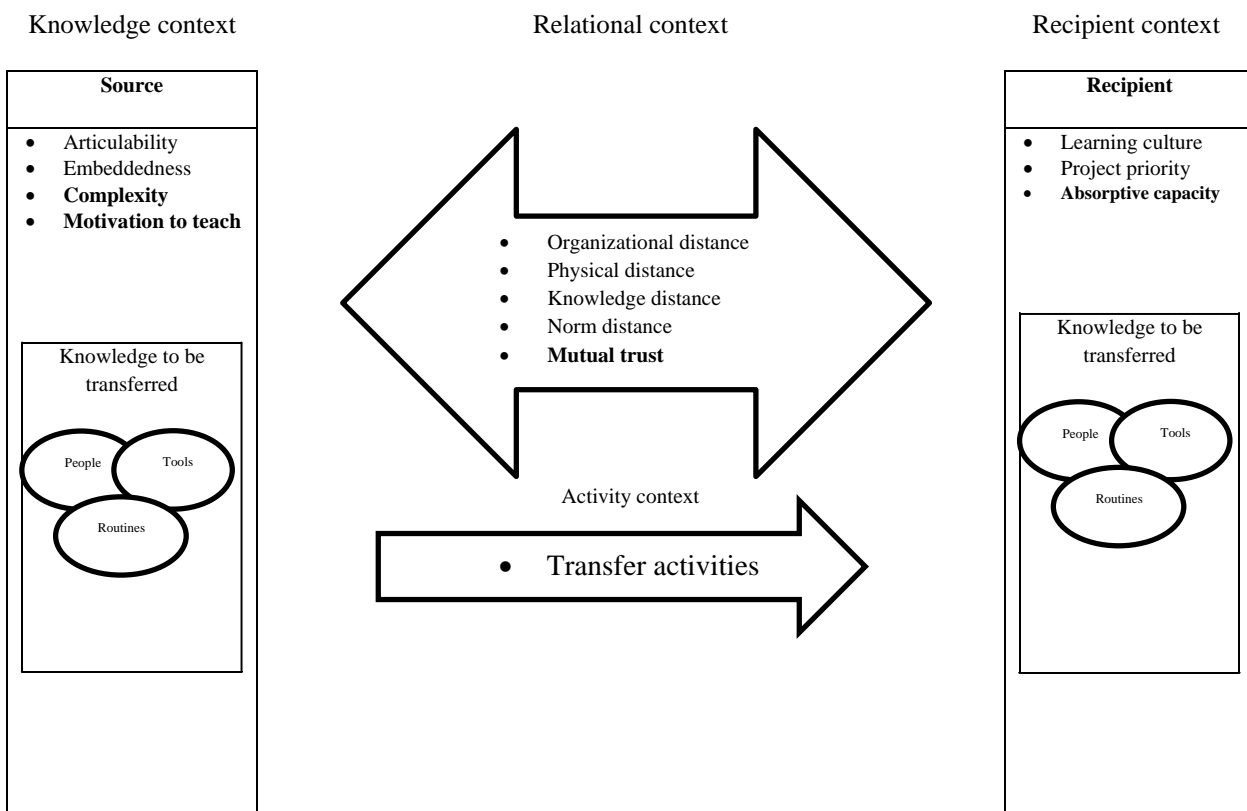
Knowledge context

Relational context

Recipient context

Source

- Articulability
- Embeddedness
- **Complexity**
- **Motivation to teach**

Knowledge to be transferred

People

Tools

Routines

- Organizational distance
- Physical distance
- Knowledge distance
- Norm distance
- **Mutual trust**

Activity context

- Transfer activities

Recipient

- Learning culture
- Project priority
- **Absorptive capacity**

Knowledge to be transferred

People

Tools

Routines